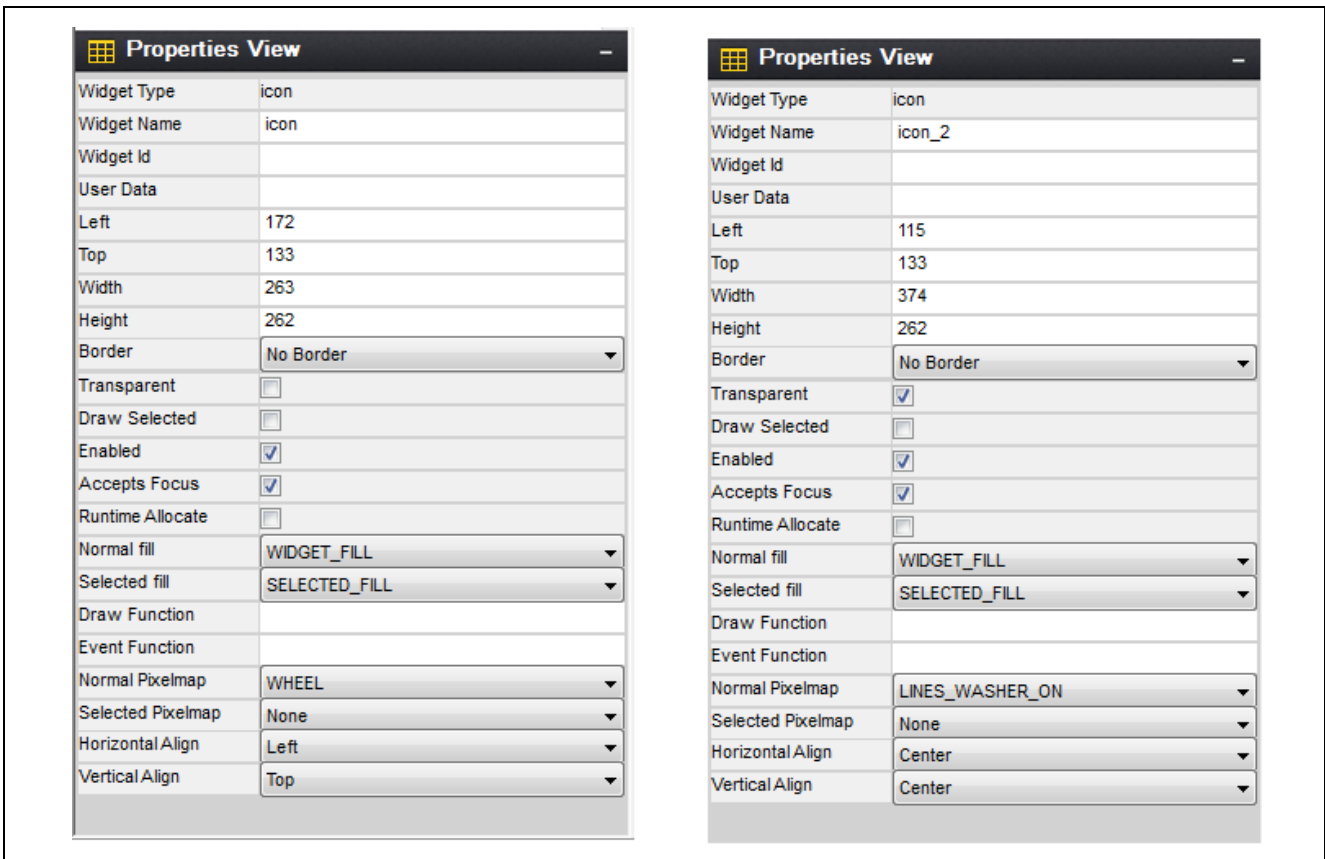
Properties View –

| Widget Type | icon |
|---|---|
| Widget Name | icon |
| Widget Id | |
| User Data | |
| Left | 172 |
| Top | 133 |
| Width | 263 |
| Height | 262 |
| Border | No Border |
| Transparent | ☐ |
| Draw Selected | ☐ |
| Enabled | ☑ |
| Accepts Focus | ☑ |
| Runtime Allocate | ☐ |
| Normal fill | WIDGET_FILL |
| Selected fill | SELECTED_FILL |
| Draw Function | |
| Event Function | |
| Normal Pixelmap | WHEEL |
| Selected Pixelmap | None |
| Horizontal Align | Left |
| Vertical Align | Top |

Properties View –

| Widget Type | icon |
|---|---|
| Widget Name | icon_2 |
| Widget Id | |
| User Data | |
| Left | 115 |
| Top | 133 |
| Width | 374 |
| Height | 262 |
| Border | No Border |
| Transparent | ☑ |
| Draw Selected | ☐ |
| Enabled | ☑ |
| Accepts Focus | ☑ |
| Runtime Allocate | ☐ |
| Normal fill | WIDGET_FILL |
| Selected fill | SELECTED_FILL |
| Draw Function | |
| Event Function | |
| Normal Pixelmap | LINES_WASHER_ON |
| Selected Pixelmap | None |
| Horizontal Align | Center |
| Vertical Align | Center |